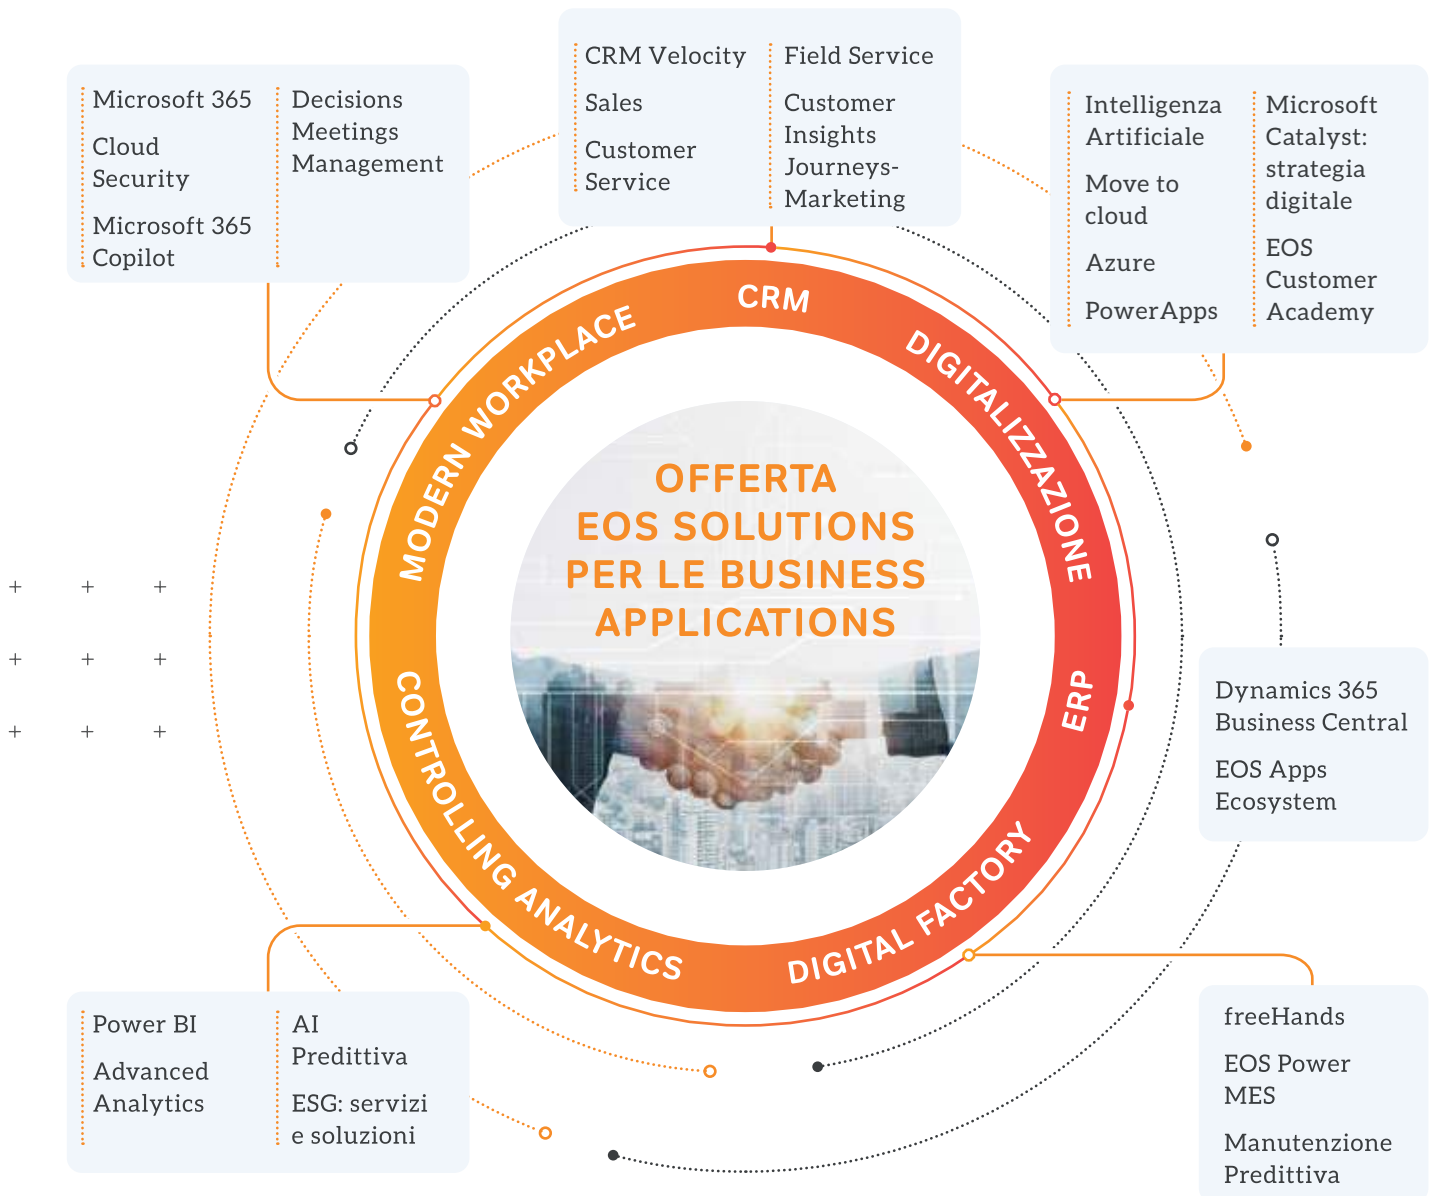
CRM Velocity

Sales

Customer Service

Field Service

Customer Insights Journeys-Marketing

Microsoft 365

Cloud Security

Microsoft 365 Copilot

Decisions Meetings Management

Intelligenza Artificiale

Move to cloud

Azure

PowerApps

Microsoft Catalyst: strategia digitale

EOS Customer Academy

CRM

DIGITALIZZAZIONE

ERP

DIGITAL FACTORY

CONTROLLING ANALYTICS

MODERN WORKPLACE

OFFERTA EOS SOLUTIONS PER LE BUSINESS APPLICATIONS

Dynamics 365 Business Central

EOS Apps Ecosystem

Power BI

Advanced Analytics

AI Predittiva

ESG: servizi e soluzioni

freeHands

EOS Power MES

Manutenzione Predittiva